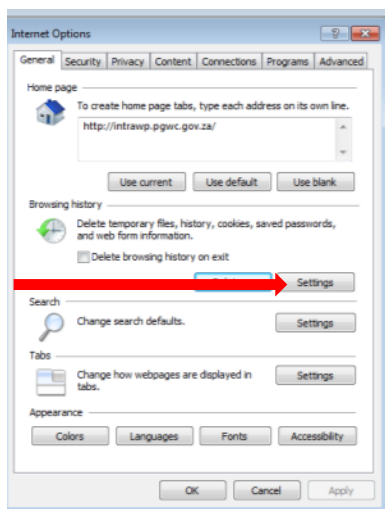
Internet Options

?

General | Security | Privacy | Content | Connections | Programs | Advanced

Home page

To create home page tabs, type each address on its own line.

http://intrawp.pgwc.gov.za/

Use current | Use default | Use blank

Browsing history

Delete temporary files, history, cookies, saved passwords, and web form information.

Delete browsing history on exit

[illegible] | Settings

Search

Change search defaults.

Settings

Tabs

Change how webpages are displayed in tabs.

Settings

Appearance

Colors | Languages | Fonts | Accessibility

OK | Cancel | Apply